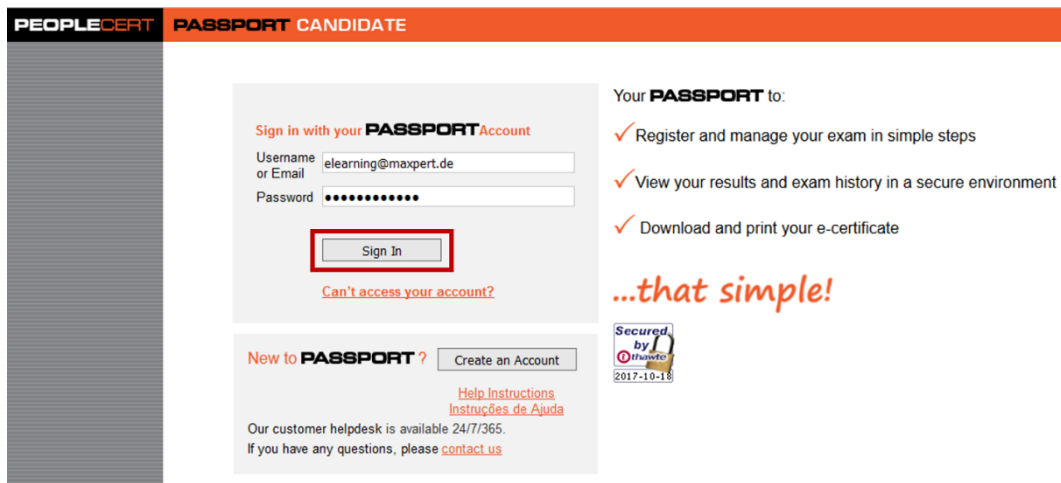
PEOPLECERT PASSPORT CANDIDATE

Sign in with your PASSPORT Account

Username or Email elearning@maxpert.de

Password ●●●●●●●●●●●●

Sign In

Can't access your account?

New to PASSPORT ? Create an Account

Help Instructions
Instruções de Ajuda

Our customer helpdesk is available 24/7/365.

If you have any questions, please contact us

Your PASSPORT to:

✓ Register and manage your exam in simple steps

✓ View your results and exam history in a secure environment

✓ Download and print your e-certificate

...that simple!

Secured by thawte
2017-10-18